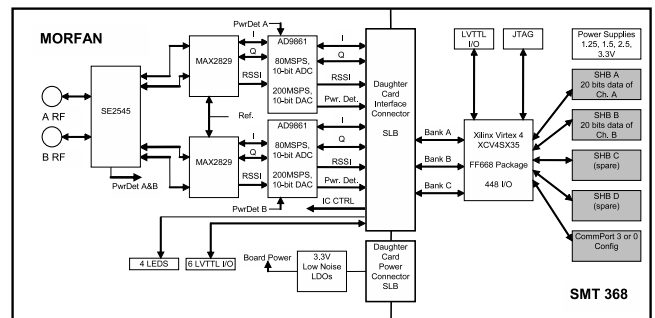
MORFAN

A RF

B RF

SE2545

PwrDet A&B

MAX2829

MAX2829

PwrDet A

I

Q

RSSI

AD9861

80MSPS, 10-bit ADC

200MSPS, 10-bit DAC

I

Q

RSSI

Pwr. Det.

Ref.

I

Q

RSSI

AD9861

80MSPS, 10-bit ADC

200MSPS, 10-bit DAC

I

Q

RSSI

Pwr. Det.

PwrDet B

IC CTRL

Daughter Card Interface Connector

SLB

Bank A

Bank B

Bank C

LVTTL I/O

JTAG

Xilinx Virtex 4 XCV4SX35

FF668 Package

448 I/O

Power Supplies 1.25, 1.5, 2.5, 3.3V

SHB A 20 bits data of Ch. A

SHB B 20 bits data of Ch. B

SHB C (spare)

SHB D (spare)

CommPort 3 or 0 Config

4 LEDS

6 LVTTL I/O

Board Power

3.3V Low Noise LDOs

Daughter Card Power Connector SLB

SMT 368